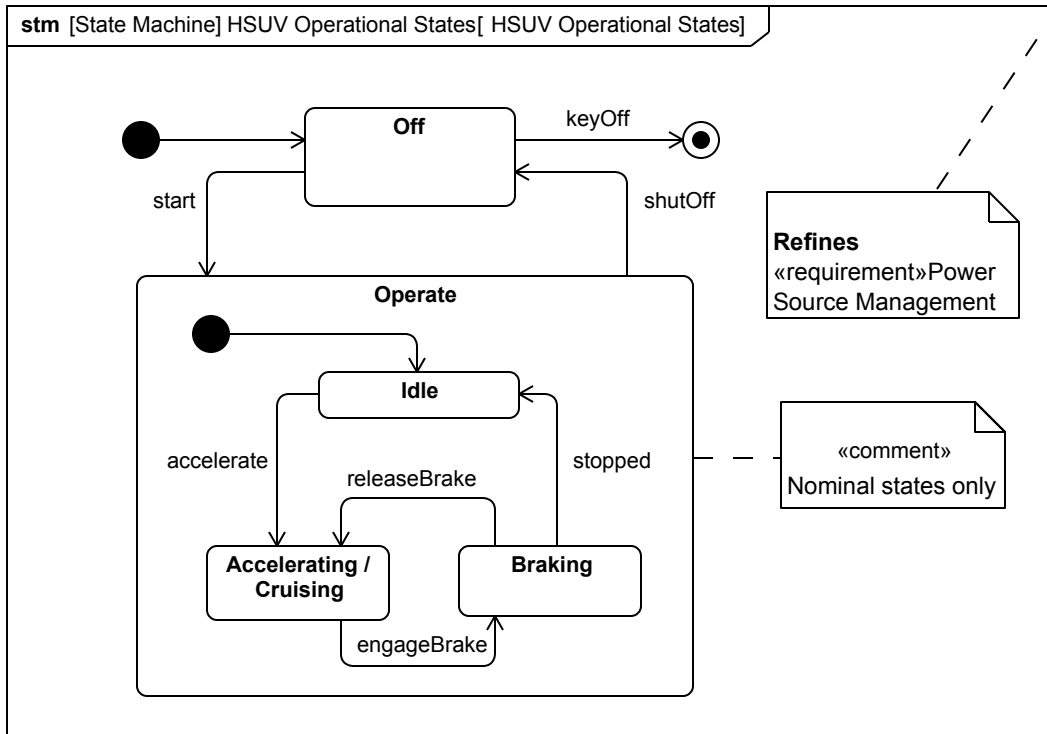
**stm** [State Machine] HSUV Operational States[ HSUV Operational States]

Off

keyOff

start

shutOff

**Refines**
«requirement»Power Source Management

Operate

Idle

accelerate

stopped

releaseBrake

«comment»
Nominal states only

Accelerating / Cruising

Braking

engageBrake